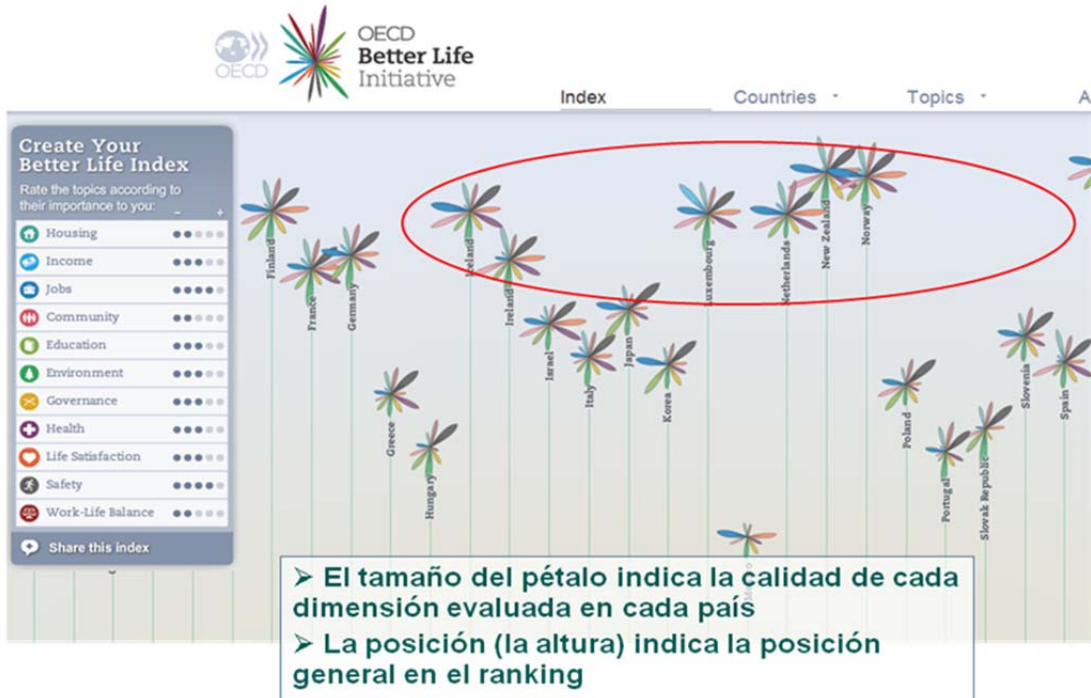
OECD

OECD Better Life Initiative

Index Countries Topics A

Create Your Better Life Index

Rate the topics according to their importance to you:

- +

Housing

Income

Jobs

Community

Education

Environment

Governance

Health

Life Satisfaction

Safety

Work-Life Balance

Share this index

Finland

France

Germany

Iceland

Ireland

Israel

Italy

Japan

Korea

Luxembourg

Netherlands

New Zealand

Norway

Greece

Hungary

Mexico

Poland

Portugal

Slovak Republic

Slovenia

Spain

➢ El tamaño del pétalo indica la calidad de cada dimensión evaluada en cada país

➢ La posición (la altura) indica la posición general en el ranking